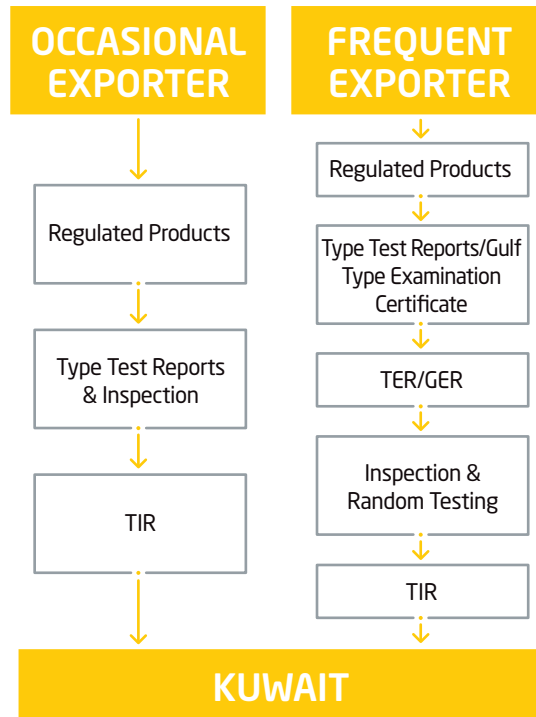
OCCASIONAL EXPORTER

Regulated Products

Type Test Reports & Inspection

TIR

FREQUENT EXPORTER

Regulated Products

Type Test Reports/Gulf Type Examination Certificate

TER/GER

Inspection & Random Testing

TIR

KUWAIT